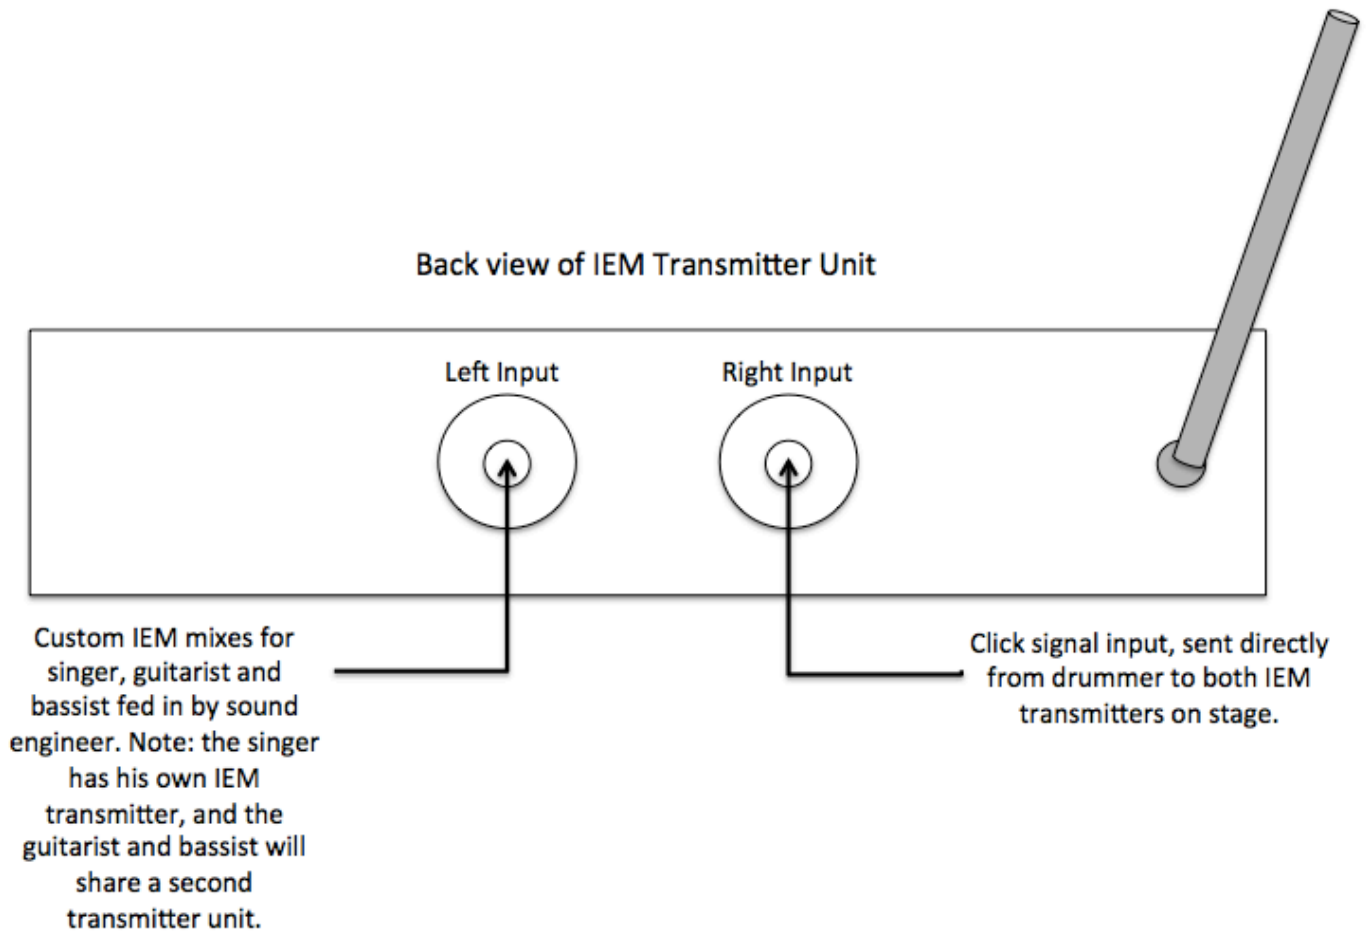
Back view of IEM Transmitter Unit

Left Input

Right Input

Custom IEM mixes for singer, guitarist and bassist fed in by sound engineer. Note: the singer has his own IEM transmitter, and the guitarist and bassist will share a second transmitter unit.

Click signal input, sent directly from drummer to both IEM transmitters on stage.